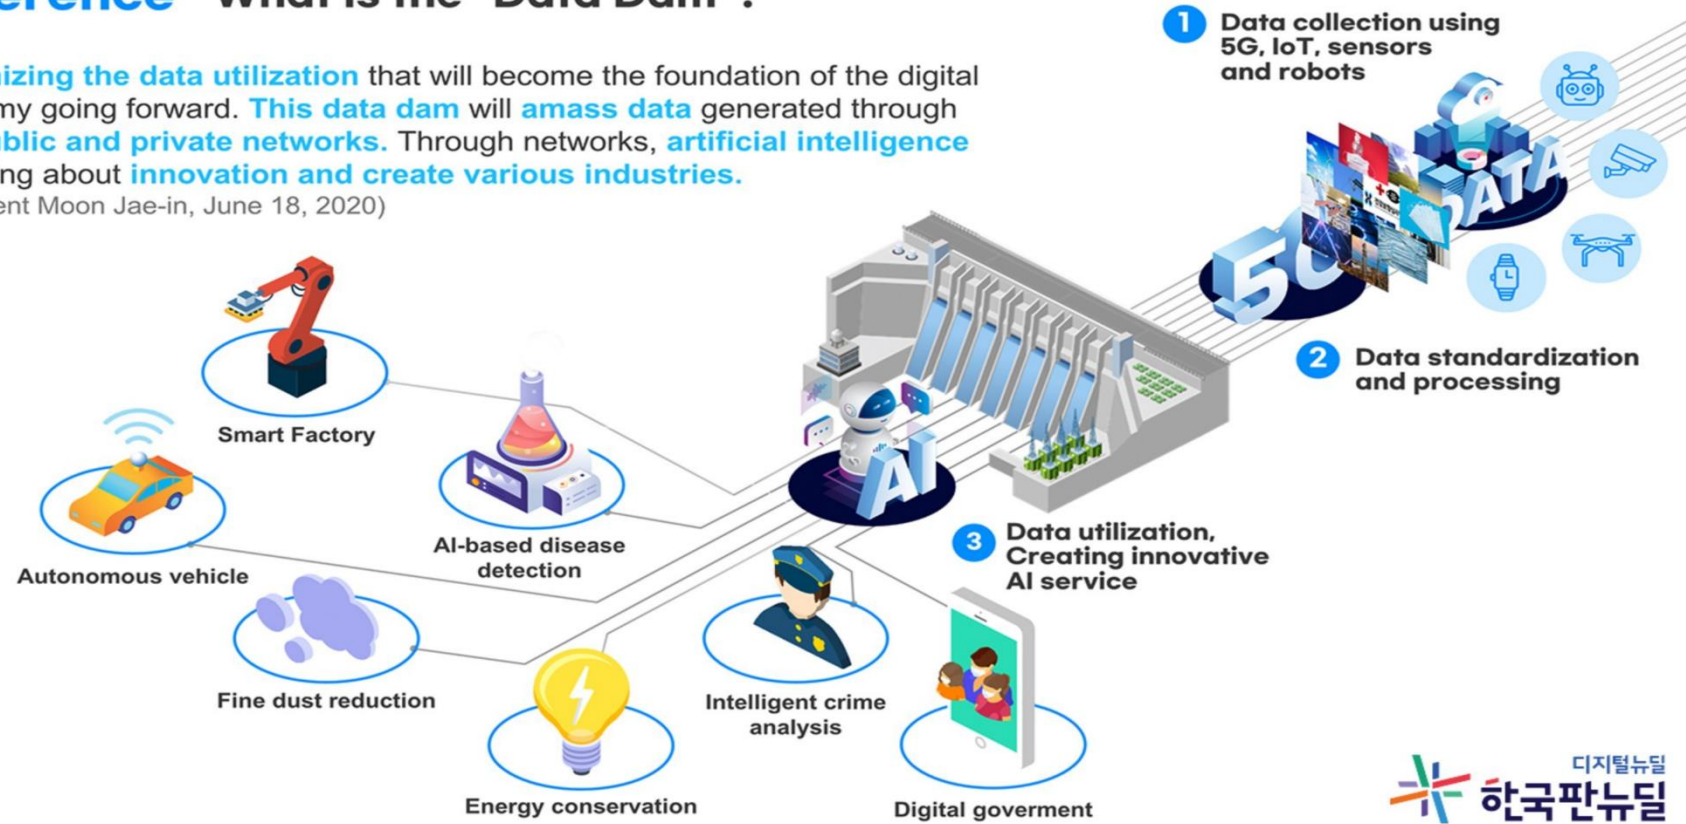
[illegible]erence What is the "Data Dam"?

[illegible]izing the data utilization that will become the foundation of the digital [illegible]my going forward. This data dam will amass data generated through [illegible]blic and private networks. Through networks, artificial intelligence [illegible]ng about innovation and create various industries.
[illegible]ent Moon Jae-in, June 18, 2020)

1 Data collection using 5G, IoT, sensors and robots

DATA

5G

2 Data standardization and processing

AI

3 Data utilization, Creating innovative AI service

Smart Factory

Autonomous vehicle

AI-based disease detection

Fine dust reduction

Energy conservation

Intelligent crime analysis

Digital goverment

디지털뉴딜
한국판뉴딜